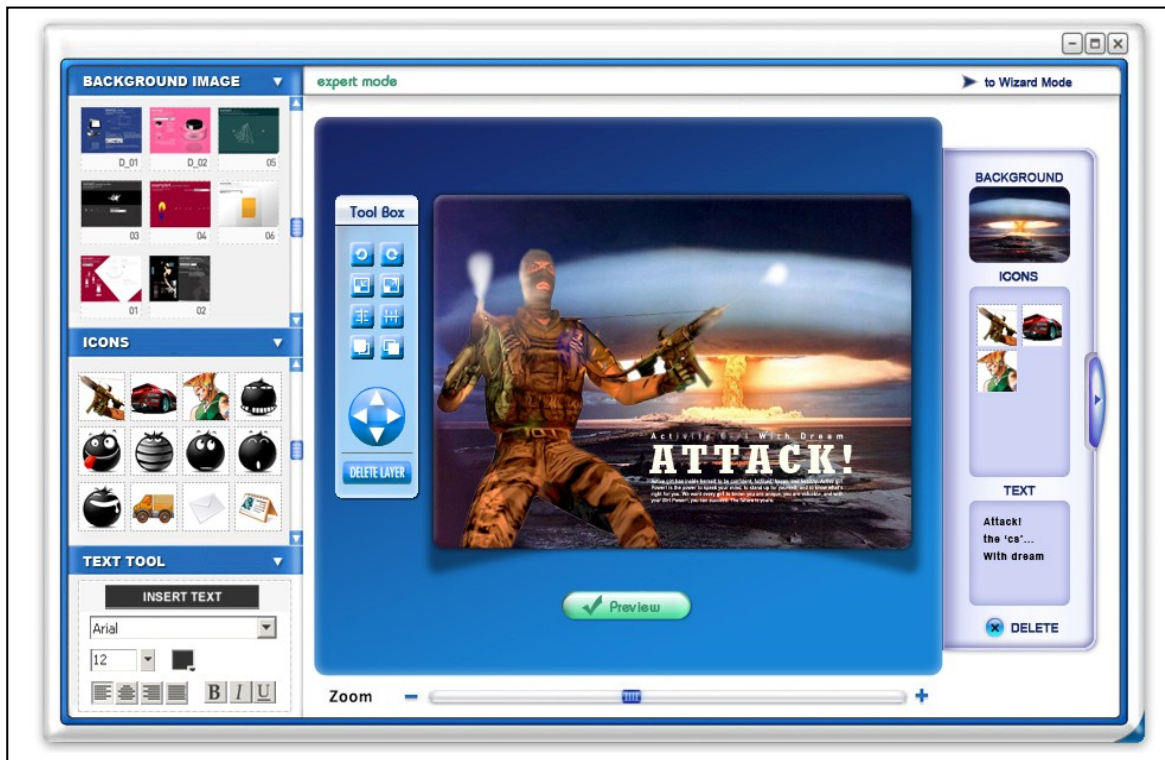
BACKGROUND IMAGE

D_01 D_02 05

03 04 06

01 02

ICONS

TEXT TOOL

INSERT TEXT

Arial

12

B I U

expert mode

to Wizard Mode

Tool Box

DELETE LAYER

Activity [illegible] With Dream

ATTACK!

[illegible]

Preview

Zoom

BACKGROUND

ICONS

TEXT

Attack!
the 'cs'...
With dream

DELETE